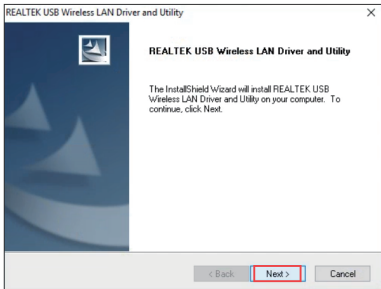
REALTEK USB Wireless LAN Driver and Utility

REALTEK USB Wireless LAN Driver and Utility

The InstallShield Wizard will install REALTEK USB Wireless LAN Driver and Utility on your computer. To continue, click Next.

< Back

Next >

Cancel